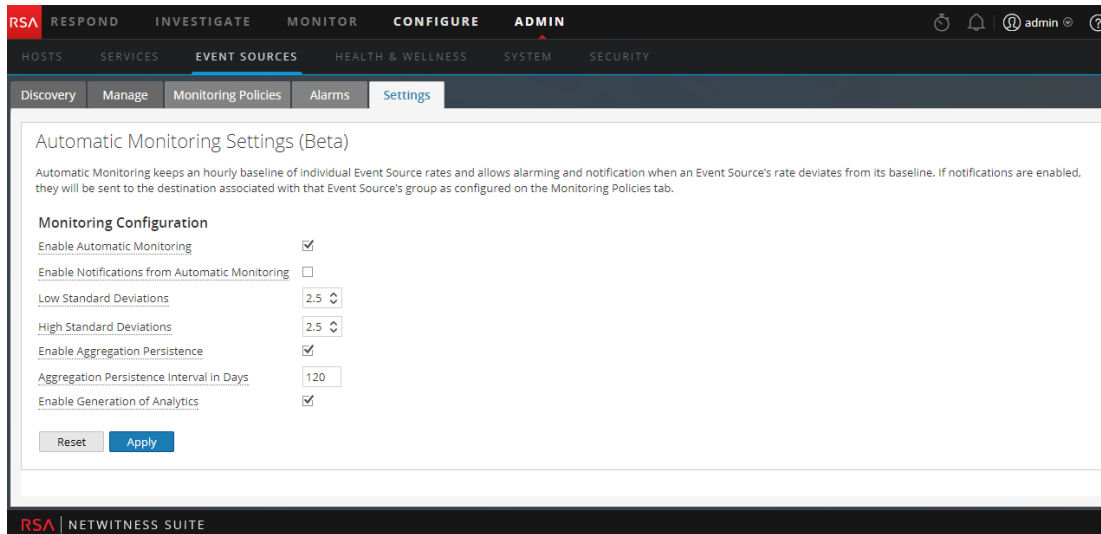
RSA RESPOND INVESTIGATE MONITOR CONFIGURE ADMIN admin

HOSTS SERVICES EVENT SOURCES HEALTH & WELLNESS SYSTEM SECURITY

Discovery Manage Monitoring Policies Alarms Settings

Automatic Monitoring Settings (Beta)

Automatic Monitoring keeps an hourly baseline of individual Event Source rates and allows alarming and notification when an Event Source's rate deviates from its baseline. If notifications are enabled, they will be sent to the destination associated with that Event Source's group as configured on the Monitoring Policies tab.

Monitoring Configuration

Enable Automatic Monitoring

Enable Notifications from Automatic Monitoring

Low Standard Deviations 2.5

High Standard Deviations 2.5

Enable Aggregation Persistence

Aggregation Persistence Interval in Days 120

Enable Generation of Analytics

Reset Apply

RSA | NETWITNESS SUITE